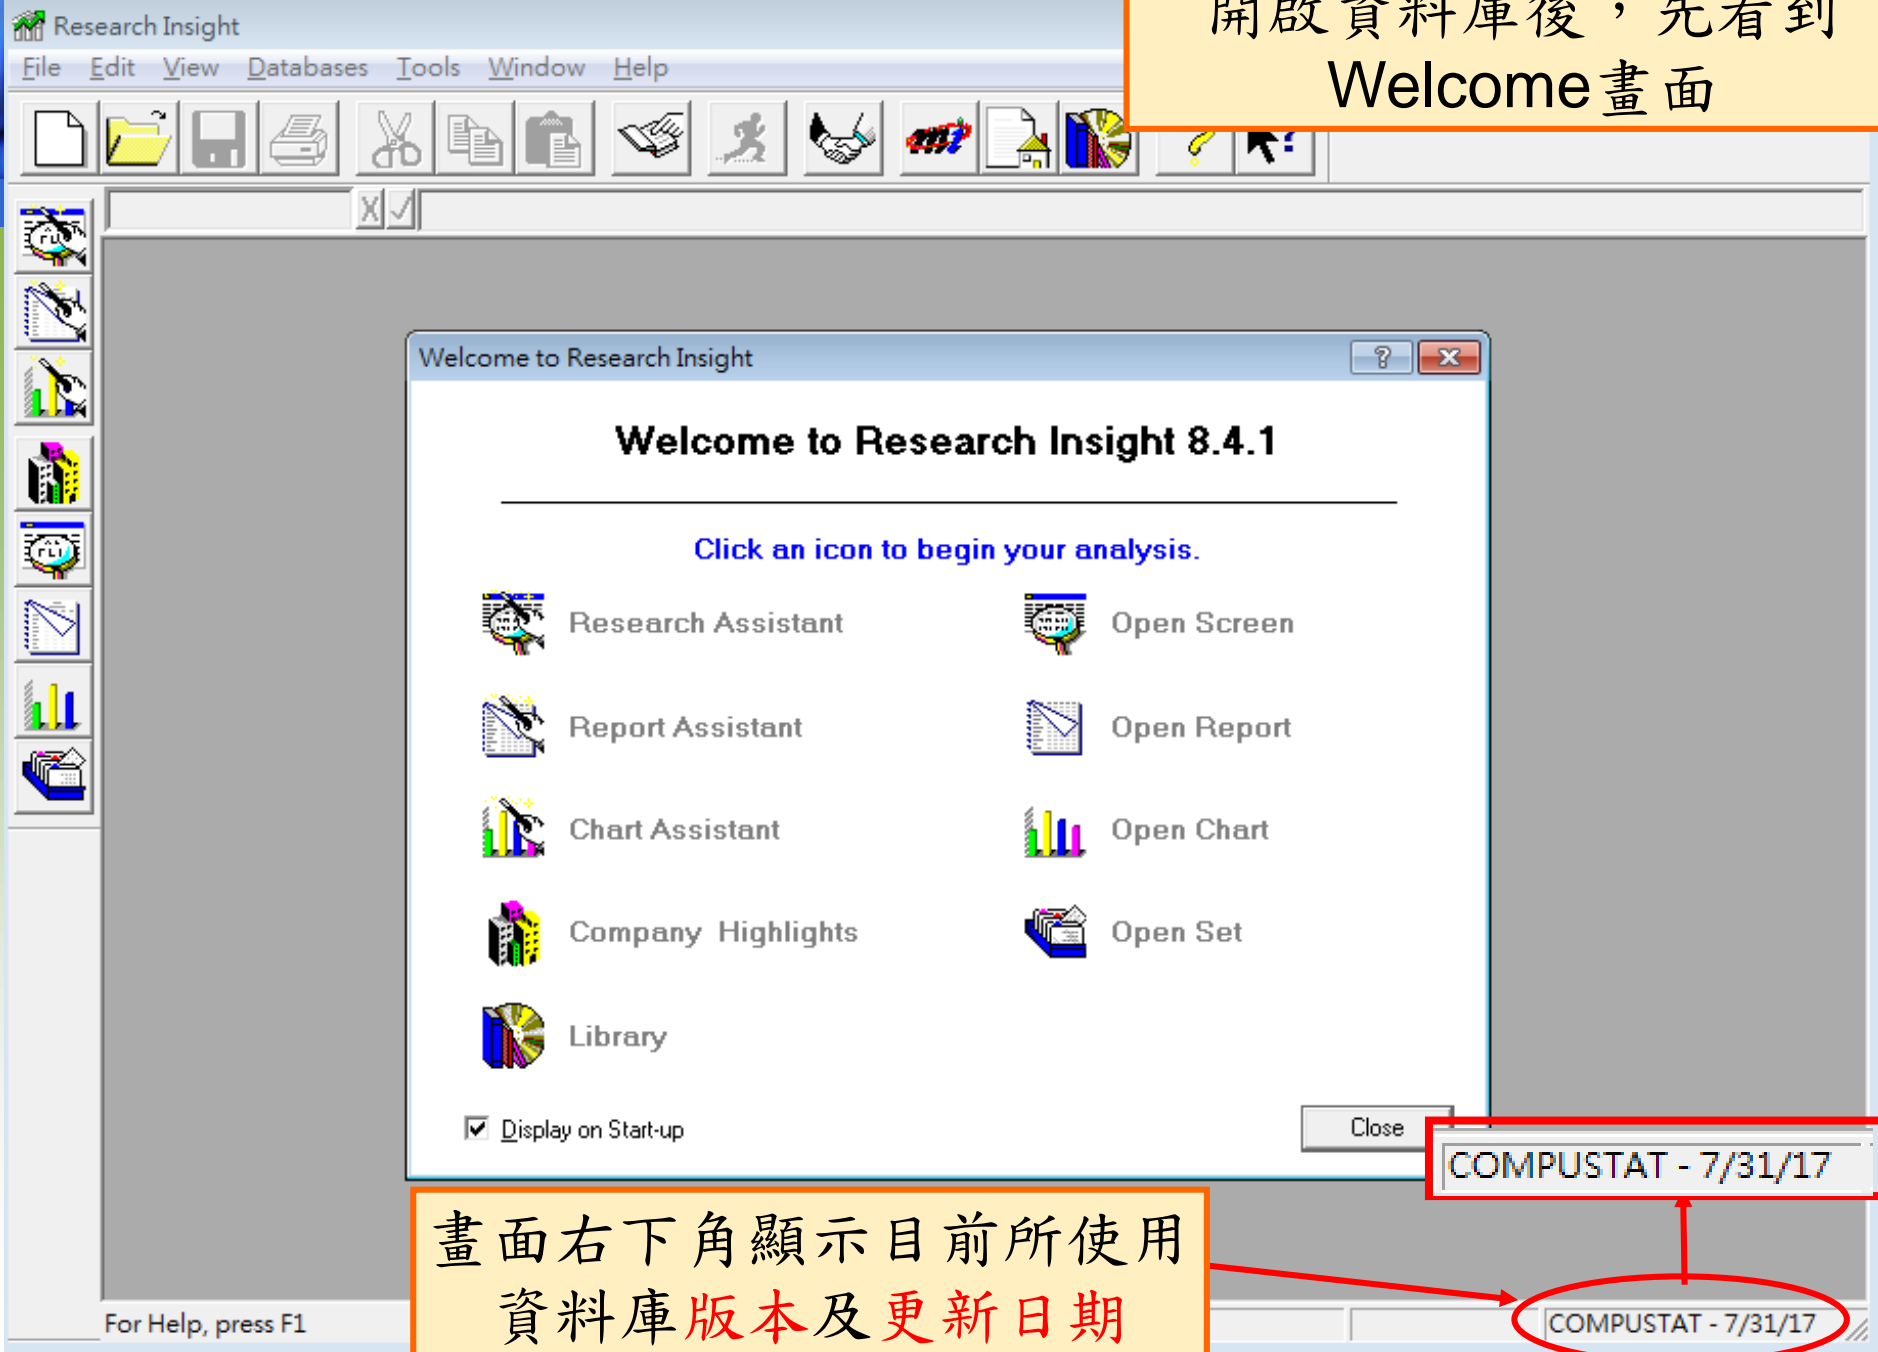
Research Insight

File Edit View Databases Tools Window Help

開啟資料庫後，先看到 Welcome畫面

Welcome to Research Insight

Welcome to Research Insight 8.4.1

Click an icon to begin your analysis.

Research Assistant

Open Screen

Report Assistant

Open Report

Chart Assistant

Open Chart

Company Highlights

Open Set

Library

Display on Start-up

Close

COMPUSTAT - 7/31/17

畫面右下角顯示目前所使用資料庫版本及更新日期

For Help, press F1

COMPUSTAT - 7/31/17